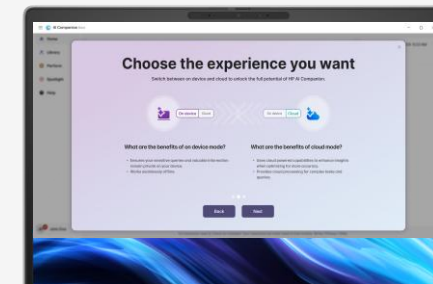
AI Companion

Home

Library

Perform

Spotlight

Help

Choose the experience you want

Switch between on device and cloud to unlock the full potential of HP AI Companion.

On device | Cloud

On device | Cloud

What are the benefits of on device mode?

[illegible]

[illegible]

What are the benefits of cloud mode?

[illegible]

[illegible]

Back

Next

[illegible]